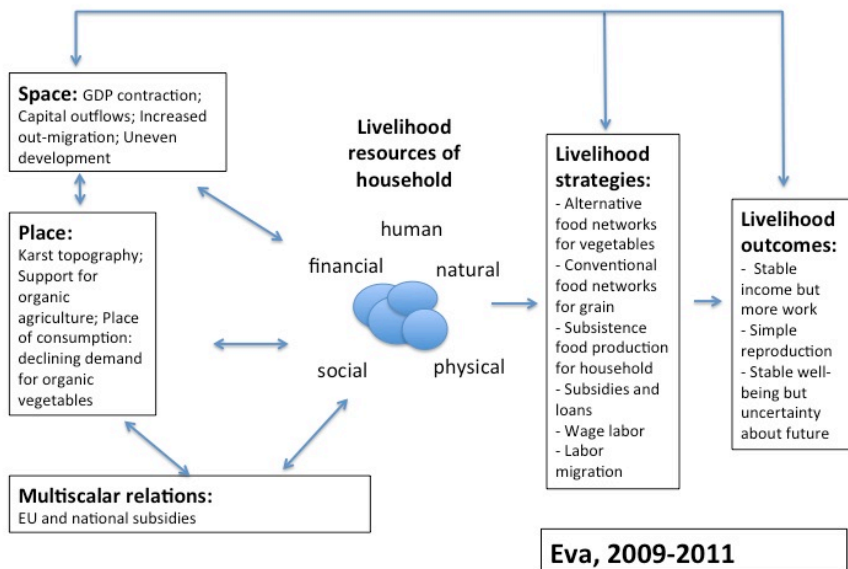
Space: GDP contraction; Capital outflows; Increased out-migration; Uneven development

Place: Karst topography; Support for organic agriculture; Place of consumption: declining demand for organic vegetables

Multiscalar relations:
EU and national subsidies

Livelihood resources of household

human
financial
natural
social
physical

Livelihood strategies:
- Alternative food networks for vegetables
- Conventional food networks for grain
- Subsistence food production for household
- Subsidies and loans
- Wage labor
- Labor migration

Livelihood outcomes:
- Stable income but more work
- Simple reproduction
- Stable well-being but uncertainty about future

Eva, 2009-2011